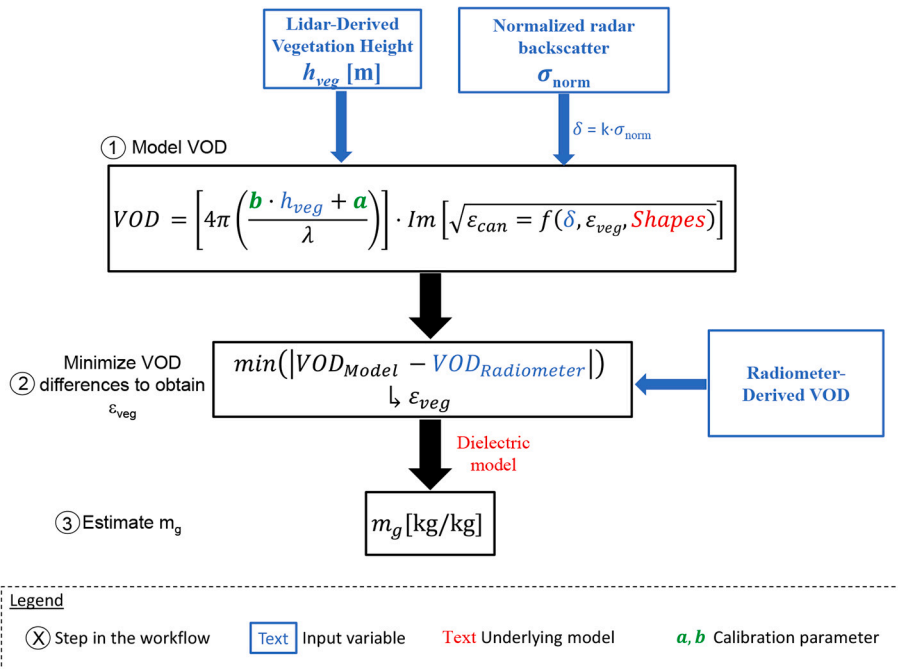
Lidar-Derived Vegetation Height
$h_{veg}$ [m]

Normalized radar backscatter
$\sigma_{norm}$

① Model VOD

$\delta = k \cdot \sigma_{norm}$

$VOD = \left[4\pi\left(\frac{b \cdot h_{veg} + a}{\lambda}\right)\right] \cdot Im\left[\sqrt{\varepsilon_{can} = f(\delta, \varepsilon_{veg}, Shapes)}\right]$

② Minimize VOD differences to obtain $\varepsilon_{veg}$

$min(|VOD_{Model} - VOD_{Radiometer}|)$
↳ $\varepsilon_{veg}$

Radiometer-Derived VOD

Dielectric model

③ Estimate $m_g$

$m_g$[kg/kg]

Legend

Ⓧ Step in the workflow
Text Input variable
Text Underlying model
$a, b$ Calibration parameter